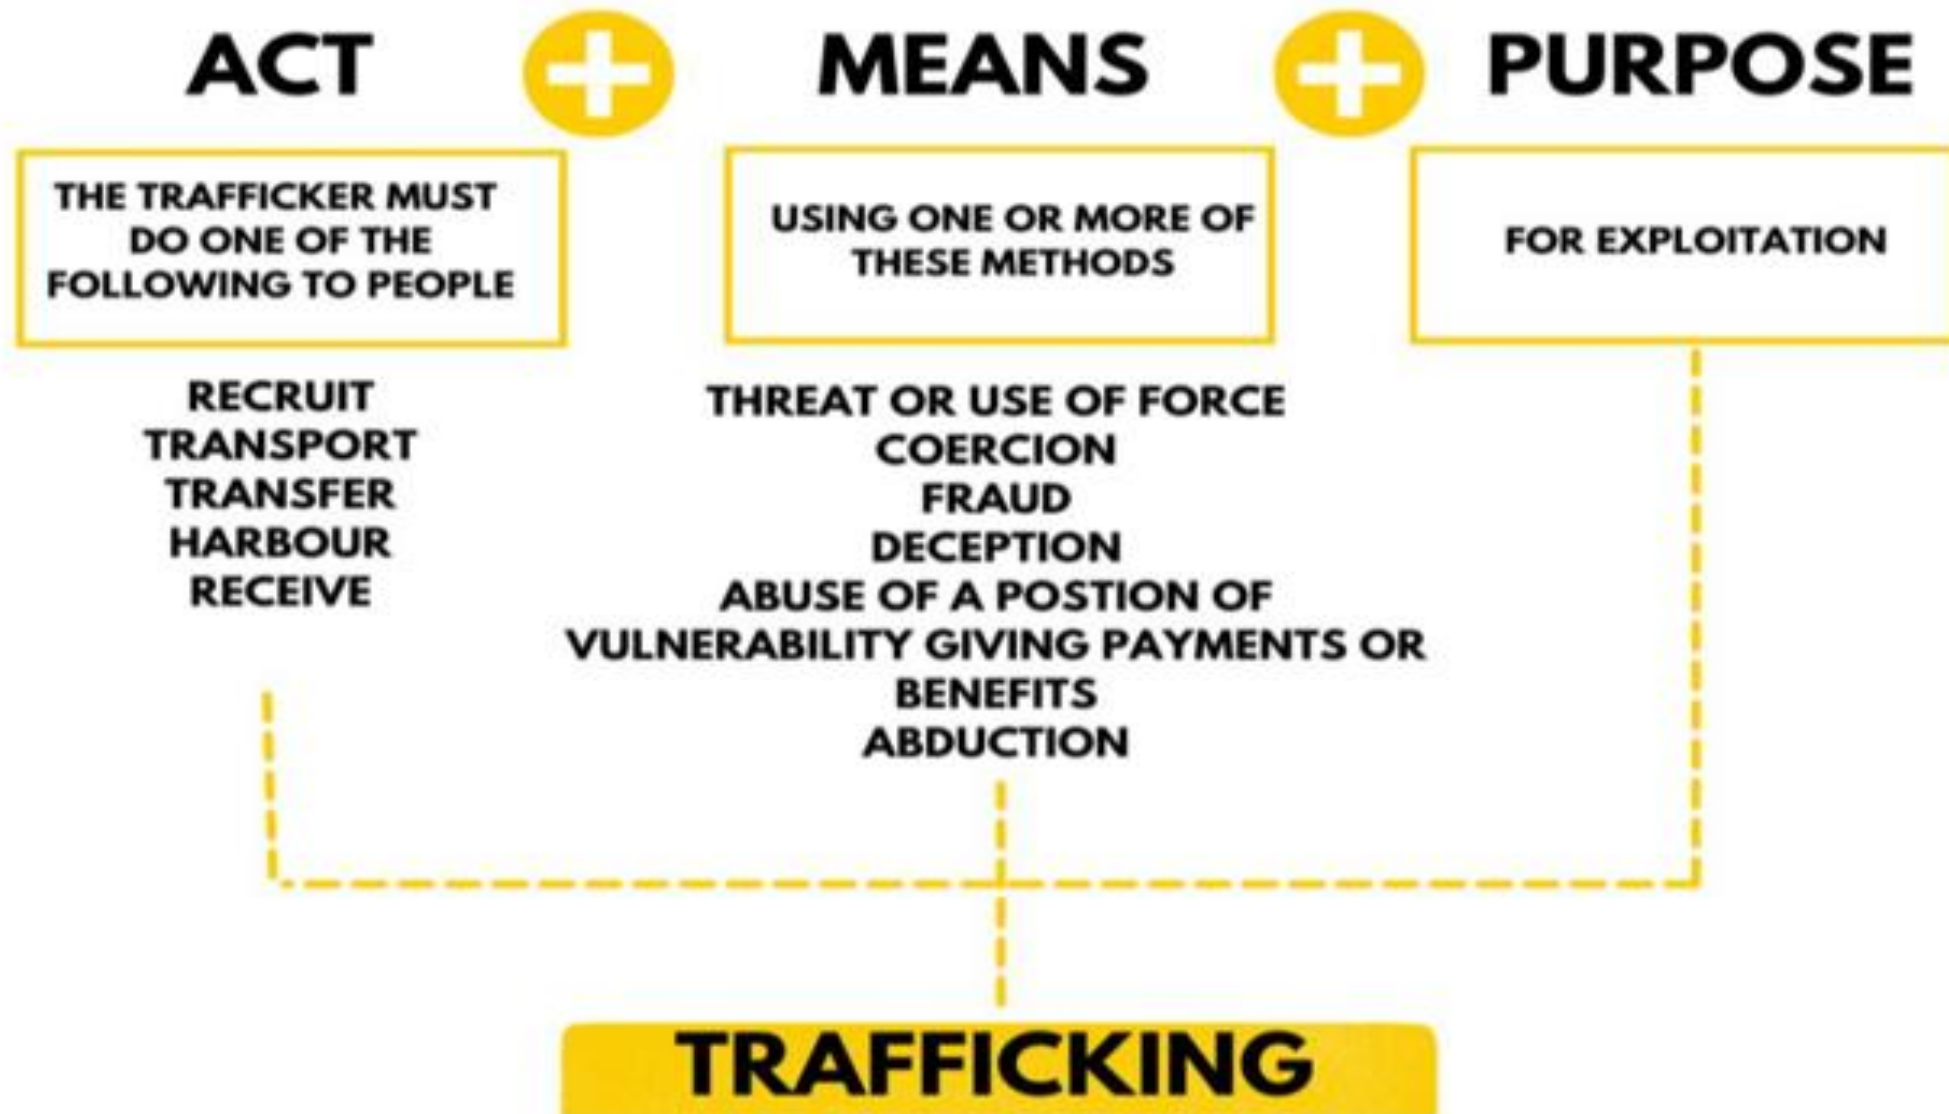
ACT

THE TRAFFICKER MUST DO ONE OF THE FOLLOWING TO PEOPLE

RECRUIT
TRANSPORT
TRANSFER
HARBOUR
RECEIVE

MEANS

USING ONE OR MORE OF THESE METHODS

THREAT OR USE OF FORCE
COERCION
FRAUD
DECEPTION
ABUSE OF A POSTION OF VULNERABILITY GIVING PAYMENTS OR BENEFITS
ABDUCTION

PURPOSE

FOR EXPLOITATION

TRAFFICKING